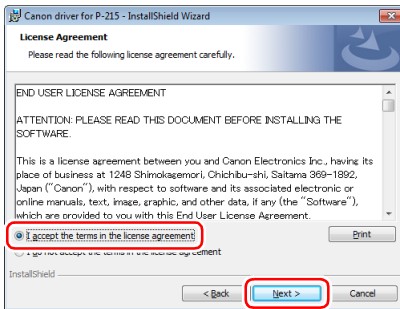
Canon driver for P-215 - InstallShield Wizard

License Agreement

Please read the following license agreement carefully.

END USER LICENSE AGREEMENT

ATTENTION: PLEASE READ THIS DOCUMENT BEFORE INSTALLING THE SOFTWARE.

This is a license agreement between you and Canon Electronics Inc., having its place of business at 1248 Shimokagemori, Chichibu-shi, Saitama 369-1892, Japan ("Canon"), with respect to software and its associated electronic or online manuals, text, image, graphic, and other data, if any (the "Software"), which are provided to you with this End User License Agreement.

I accept the terms in the license agreement

Print

I do not accept the terms in the license agreement

InstallShield

< Back

Next >

Cancel